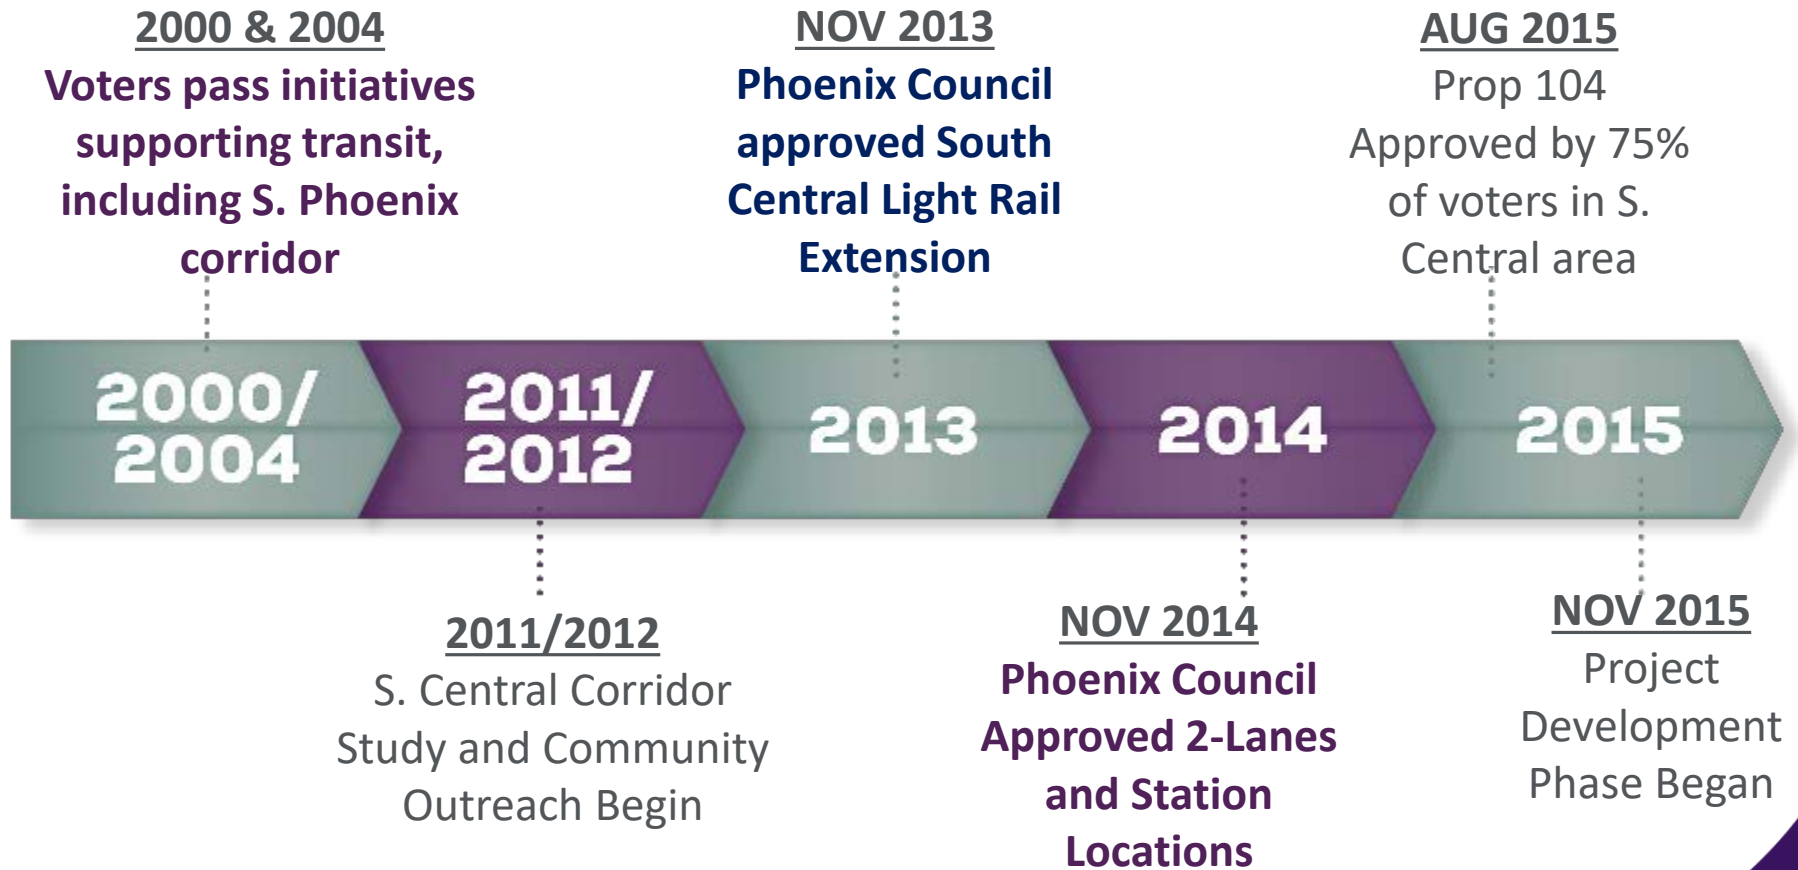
2000 & 2004
Voters pass initiatives supporting transit, including S. Phoenix corridor

NOV 2013
Phoenix Council approved South Central Light Rail Extension

AUG 2015
Prop 104
Approved by 75% of voters in S. Central area

2000/
2004

2011/
2012

2013

2014

2015

2011/2012
S. Central Corridor Study and Community Outreach Begin

NOV 2014
Phoenix Council Approved 2-Lanes and Station Locations

NOV 2015
Project Development Phase Began